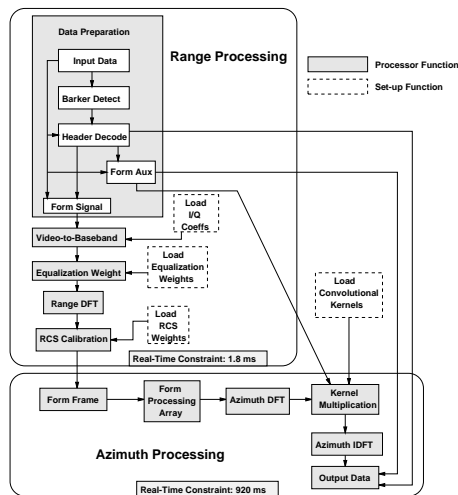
Data Preparation

Range Processing

Input Data

Barker Detect

Header Decode

Form Aux

Form Signal

Processor Function

Set-up Function

Load I/Q Coeffs

Video-to-Baseband

Load Equalization Weights

Equalization Weight

Range DFT

Load Convolutional Kernels

Load RCS Weights

RCS Calibration

Real-Time Constraint: 1.8 ms

Form Frame

Form Processing Array

Azimuth DFT

Kernel Multiplication

Azimuth IDFT

Azimuth Processing

Output Data

Real-Time Constraint: 920 ms